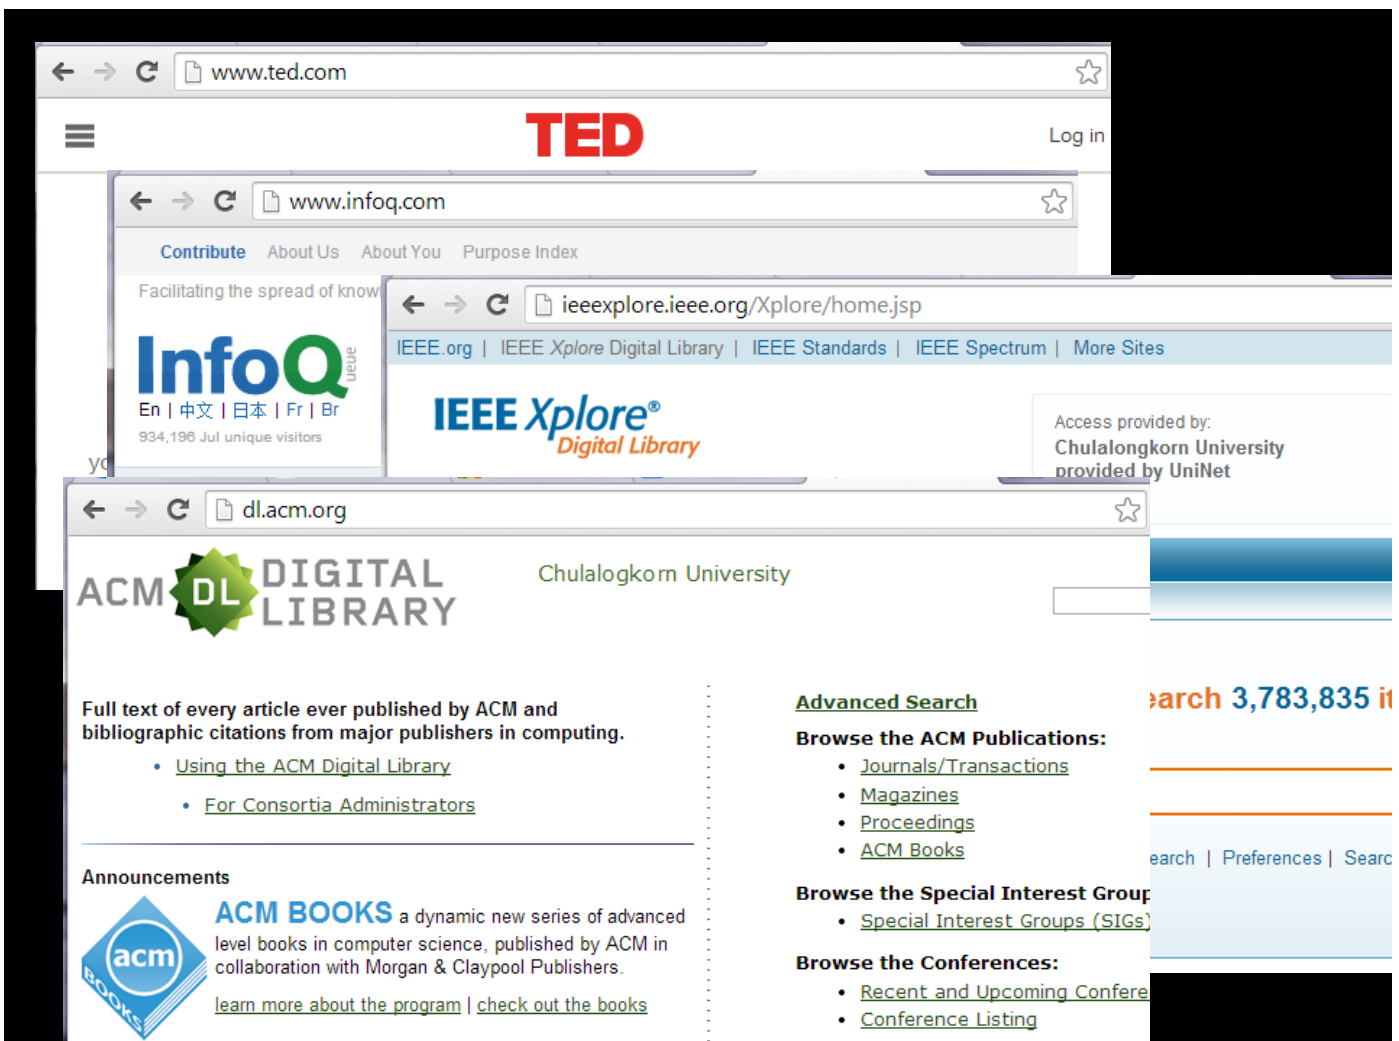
www.ted.com

TED

Log in

www.infoq.com

Contribute About Us About You Purpose Index

Facilitating the spread of know

InfoQ queue

En | 中文 | 日本 | Fr | Br

934,196 Jul unique visitors

yo

ieeexplore.ieee.org/Xplore/home.jsp

IEEE.org | IEEE Xplore Digital Library | IEEE Standards | IEEE Spectrum | More Sites

IEEE Xplore® Digital Library

Access provided by:
Chulalongkorn University
provided by UniNet

dl.acm.org

ACM DL DIGITAL LIBRARY

Chulalogkorn University

Full text of every article ever published by ACM and bibliographic citations from major publishers in computing.

• Using the ACM Digital Library

• For Consortia Administrators

Announcements

acm BOOKS

ACM BOOKS a dynamic new series of advanced level books in computer science, published by ACM in collaboration with Morgan & Claypool Publishers.

learn more about the program | check out the books

Advanced Search

Browse the ACM Publications:

• Journals/Transactions
• Magazines
• Proceedings
• ACM Books

Browse the Special Interest Group

• Special Interest Groups (SIGs)

Browse the Conferences:

• Recent and Upcoming Confere
• Conference Listing

earch 3,783,835 it

earch | Preferences | Searc